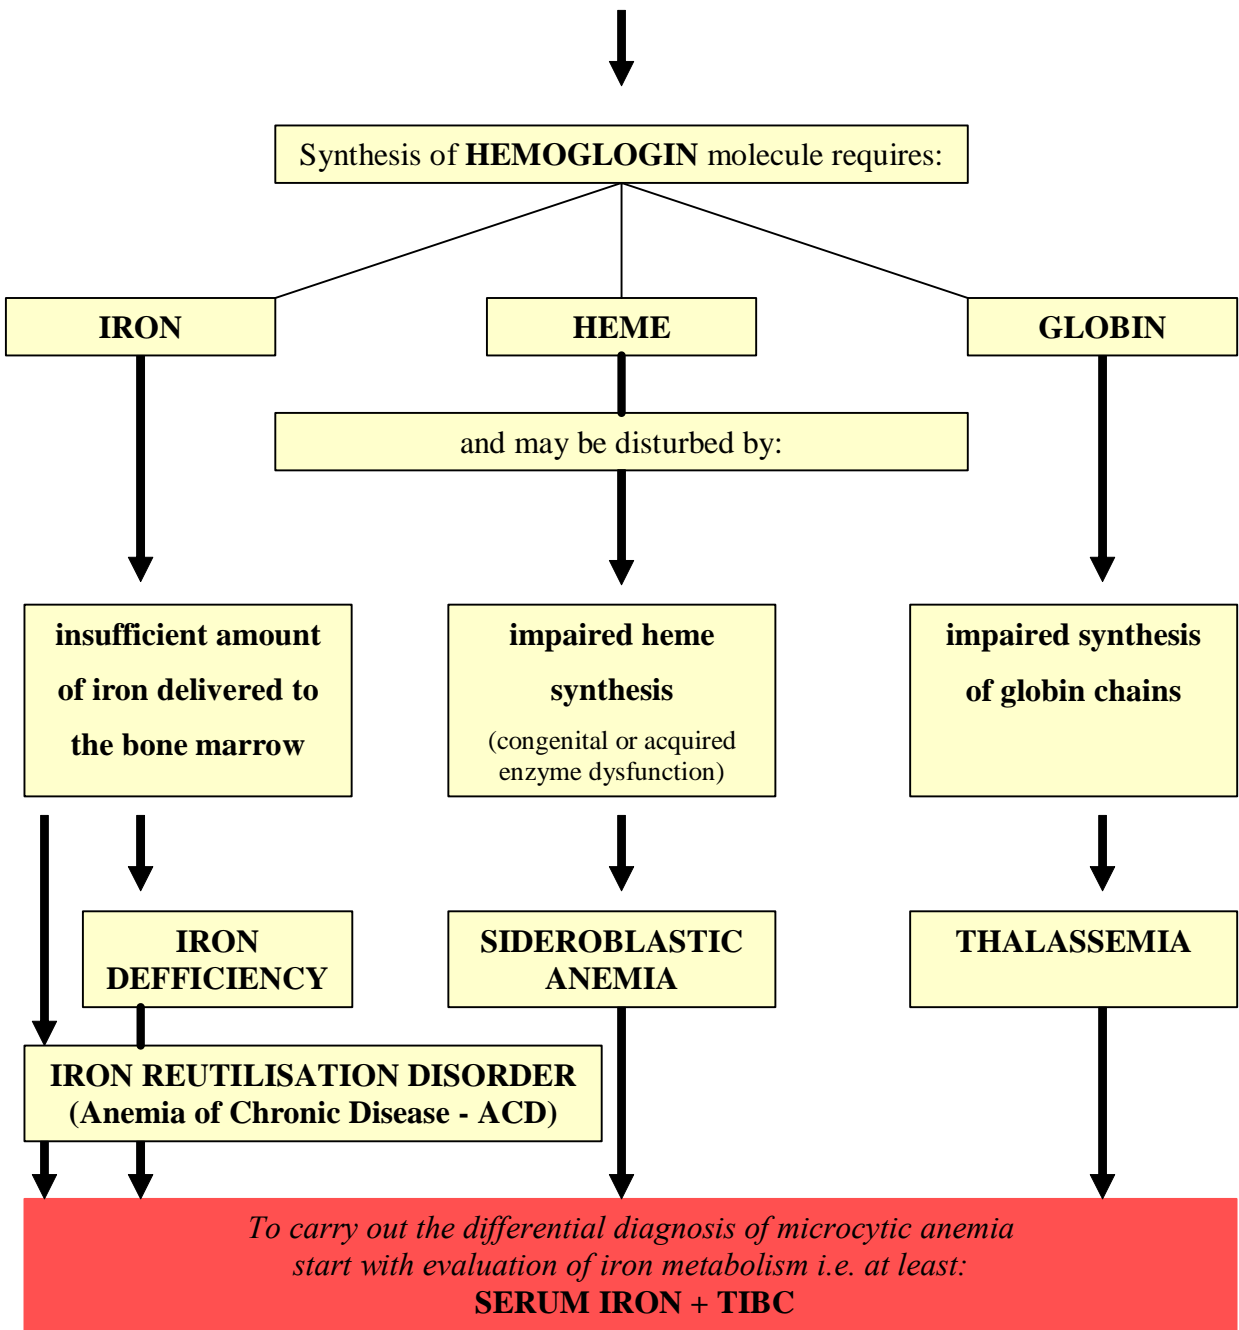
Synthesis of **HEMOGLOGIN** molecule requires:

IRON

HEME

GLOBIN

and may be disturbed by:

insufficient amount of iron delivered to the bone marrow

impaired heme synthesis
(congenital or acquired enzyme dysfunction)

impaired synthesis of globin chains

IRON DEFFICIENCY

SIDEROBLASTIC ANEMIA

THALASSEMIA

IRON REUTILISATION DISORDER
(Anemia of Chronic Disease - ACD)

*To carry out the differential diagnosis of microcytic anemia start with evaluation of iron metabolism i.e. at least:*
**SERUM IRON + TIBC**